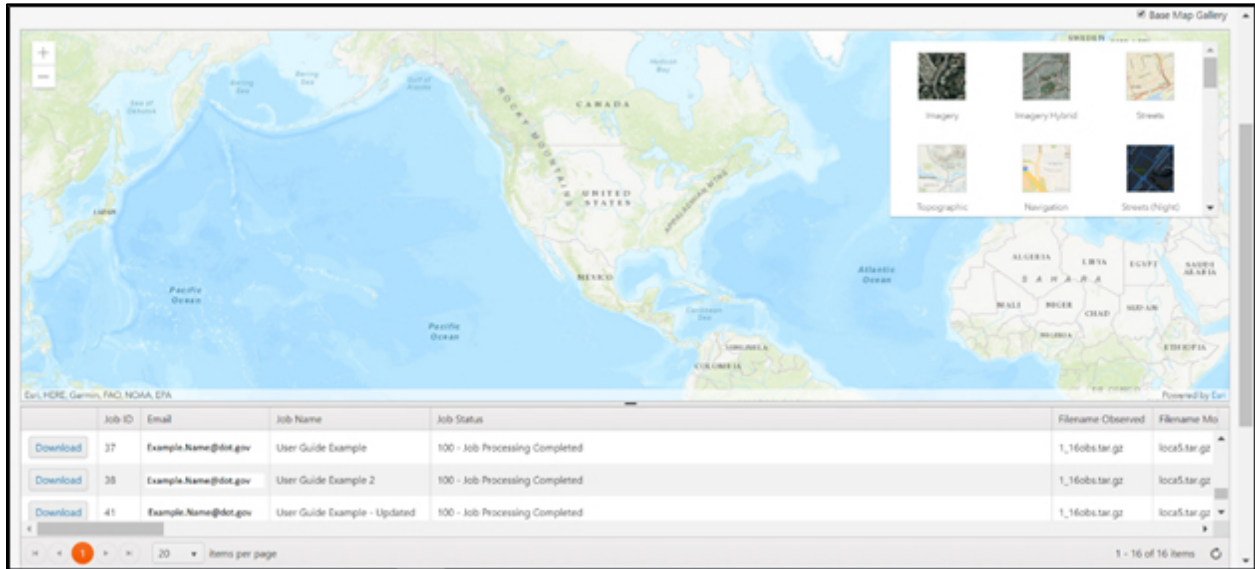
Base Map Gallery

+
−

Sea of Okhotsk
Bering Sea
Bering Sea
Gulf of Alaska
Hudson Bay
CANADA
ROCKY MOUNTAINS
UNITED STATES
APPALACHIAN MTNS
JAPAN
Pacific Ocean
Pacific Ocean
MEXICO
Caribbean Sea
Atlantic Ocean
ALGERIA
LIBYA
EGYPT
SAUDI ARABIA
SAHARA
MALI
NIGER
CHAD
SUDAN
NIGERIA
ETHIOPIA
VENEZUELA
COLOMBIA
SWEDEN

Imagery
Imagery Hybrid
Streets
Topographic
Navigation
Streets (Night)

Esri, HERE, Garmin, FAO, NOAA, EPA
Powered by Esri

| | Job ID | Email | Job Name | Job Status | Filename Observed | Filename Mo |
|---|---|---|---|---|---|---|
| Download | 37 | Example.Name@dot.gov | User Guide Example | 100 - Job Processing Completed | 1_16obs.tar.gz | loca5.tar.gz |
| Download | 38 | Example.Name@dot.gov | User Guide Example 2 | 100 - Job Processing Completed | 1_16obs.tar.gz | loca5.tar.gz |
| Download | 41 | Example.Name@dot.gov | User Guide Example - Updated | 100 - Job Processing Completed | 1_16obs.tar.gz | loca5.tar.gz |

1
20 items per page
1 - 16 of 16 items